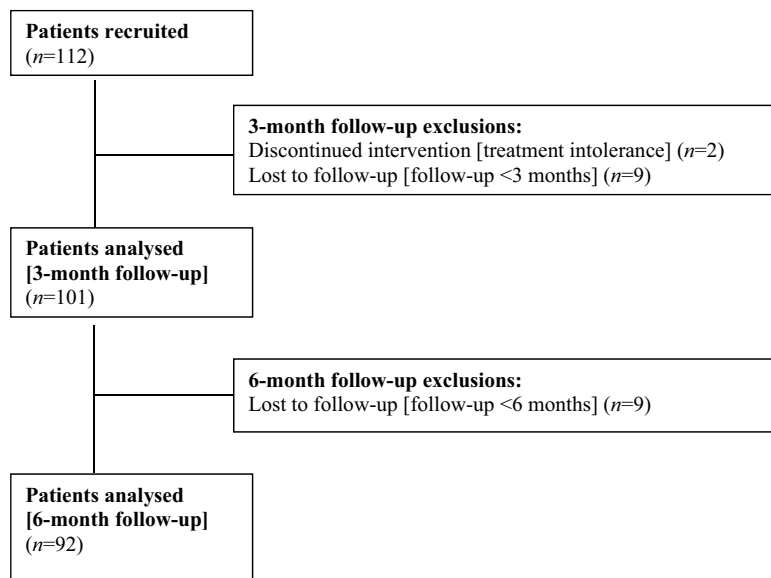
**Patients recruited**
($n$=112)

**3-month follow-up exclusions:**
Discontinued intervention [treatment intolerance] ($n$=2)
Lost to follow-up [follow-up <3 months] ($n$=9)

**Patients analysed**
**[3-month follow-up]**
($n$=101)

**6-month follow-up exclusions:**
Lost to follow-up [follow-up <6 months] ($n$=9)

**Patients analysed**
**[6-month follow-up]**
($n$=92)